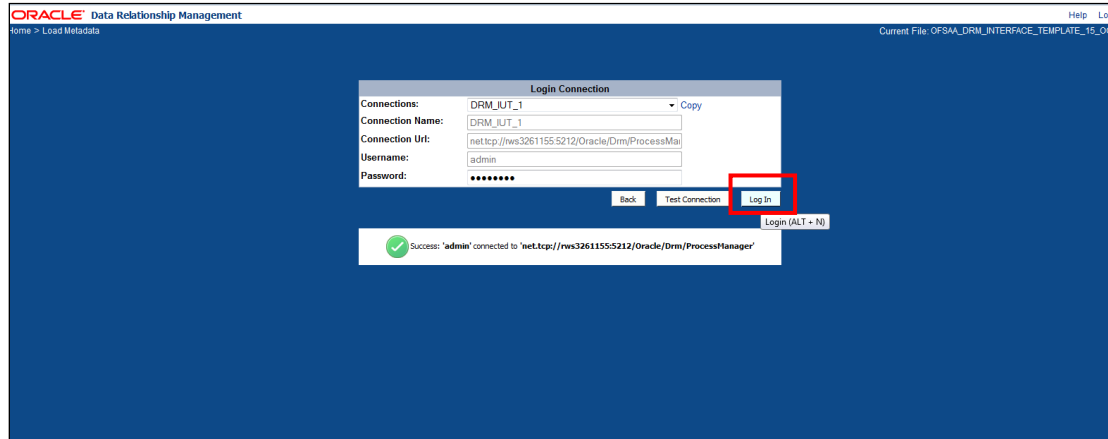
ORACLE Data Relationship Management

Help Lo

ome > Load Metadata

Current File: OFSAA_DRM_INTERFACE_TEMPLATE_15_O

Login Connection

| Connections: | DRM_IUT_1 Copy |
|---|---|
| Connection Name: | DRM_IUT_1 |
| Connection Url: | net.tcp://rws3261155:5212/Oracle/Drm/ProcessMa |
| Username: | admin |
| Password: | •••••••• |

Back Test Connection Log In

Login (ALT + N)

Success: 'admin' connected to 'net.tcp://rws3261155:5212/Oracle/Drm/ProcessManager'